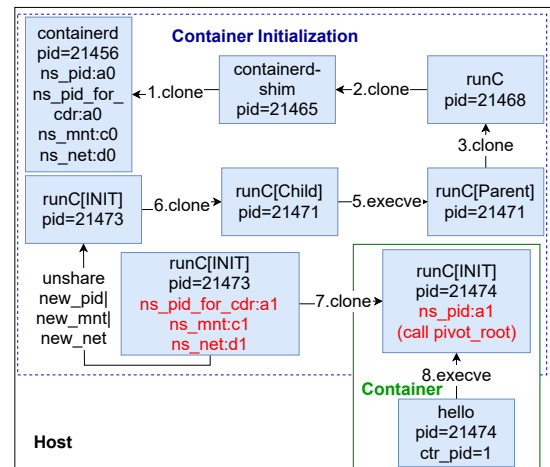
Container Initialization

containerd
pid=21456
ns_pid:a0
ns_pid_for_cdr:a0
ns_mnt:c0
ns_net:d0

1.clone

containerd-shim
pid=21465

2.clone

runC
pid=21468

3.clone

runC[INIT]
pid=21473

6.clone

runC[Child]
pid=21471

5.execve

runC[Parent]
pid=21471

unshare
new_pid|
new_mnt|
new_net

runC[INIT]
pid=21473
ns_pid_for_cdr:a1
ns_mnt:c1
ns_net:d1

7.clone

runC[INIT]
pid=21474
ns_pid:a1
(call pivot_root)

Container

8.execve

hello
pid=21474
ctr_pid=1

Host